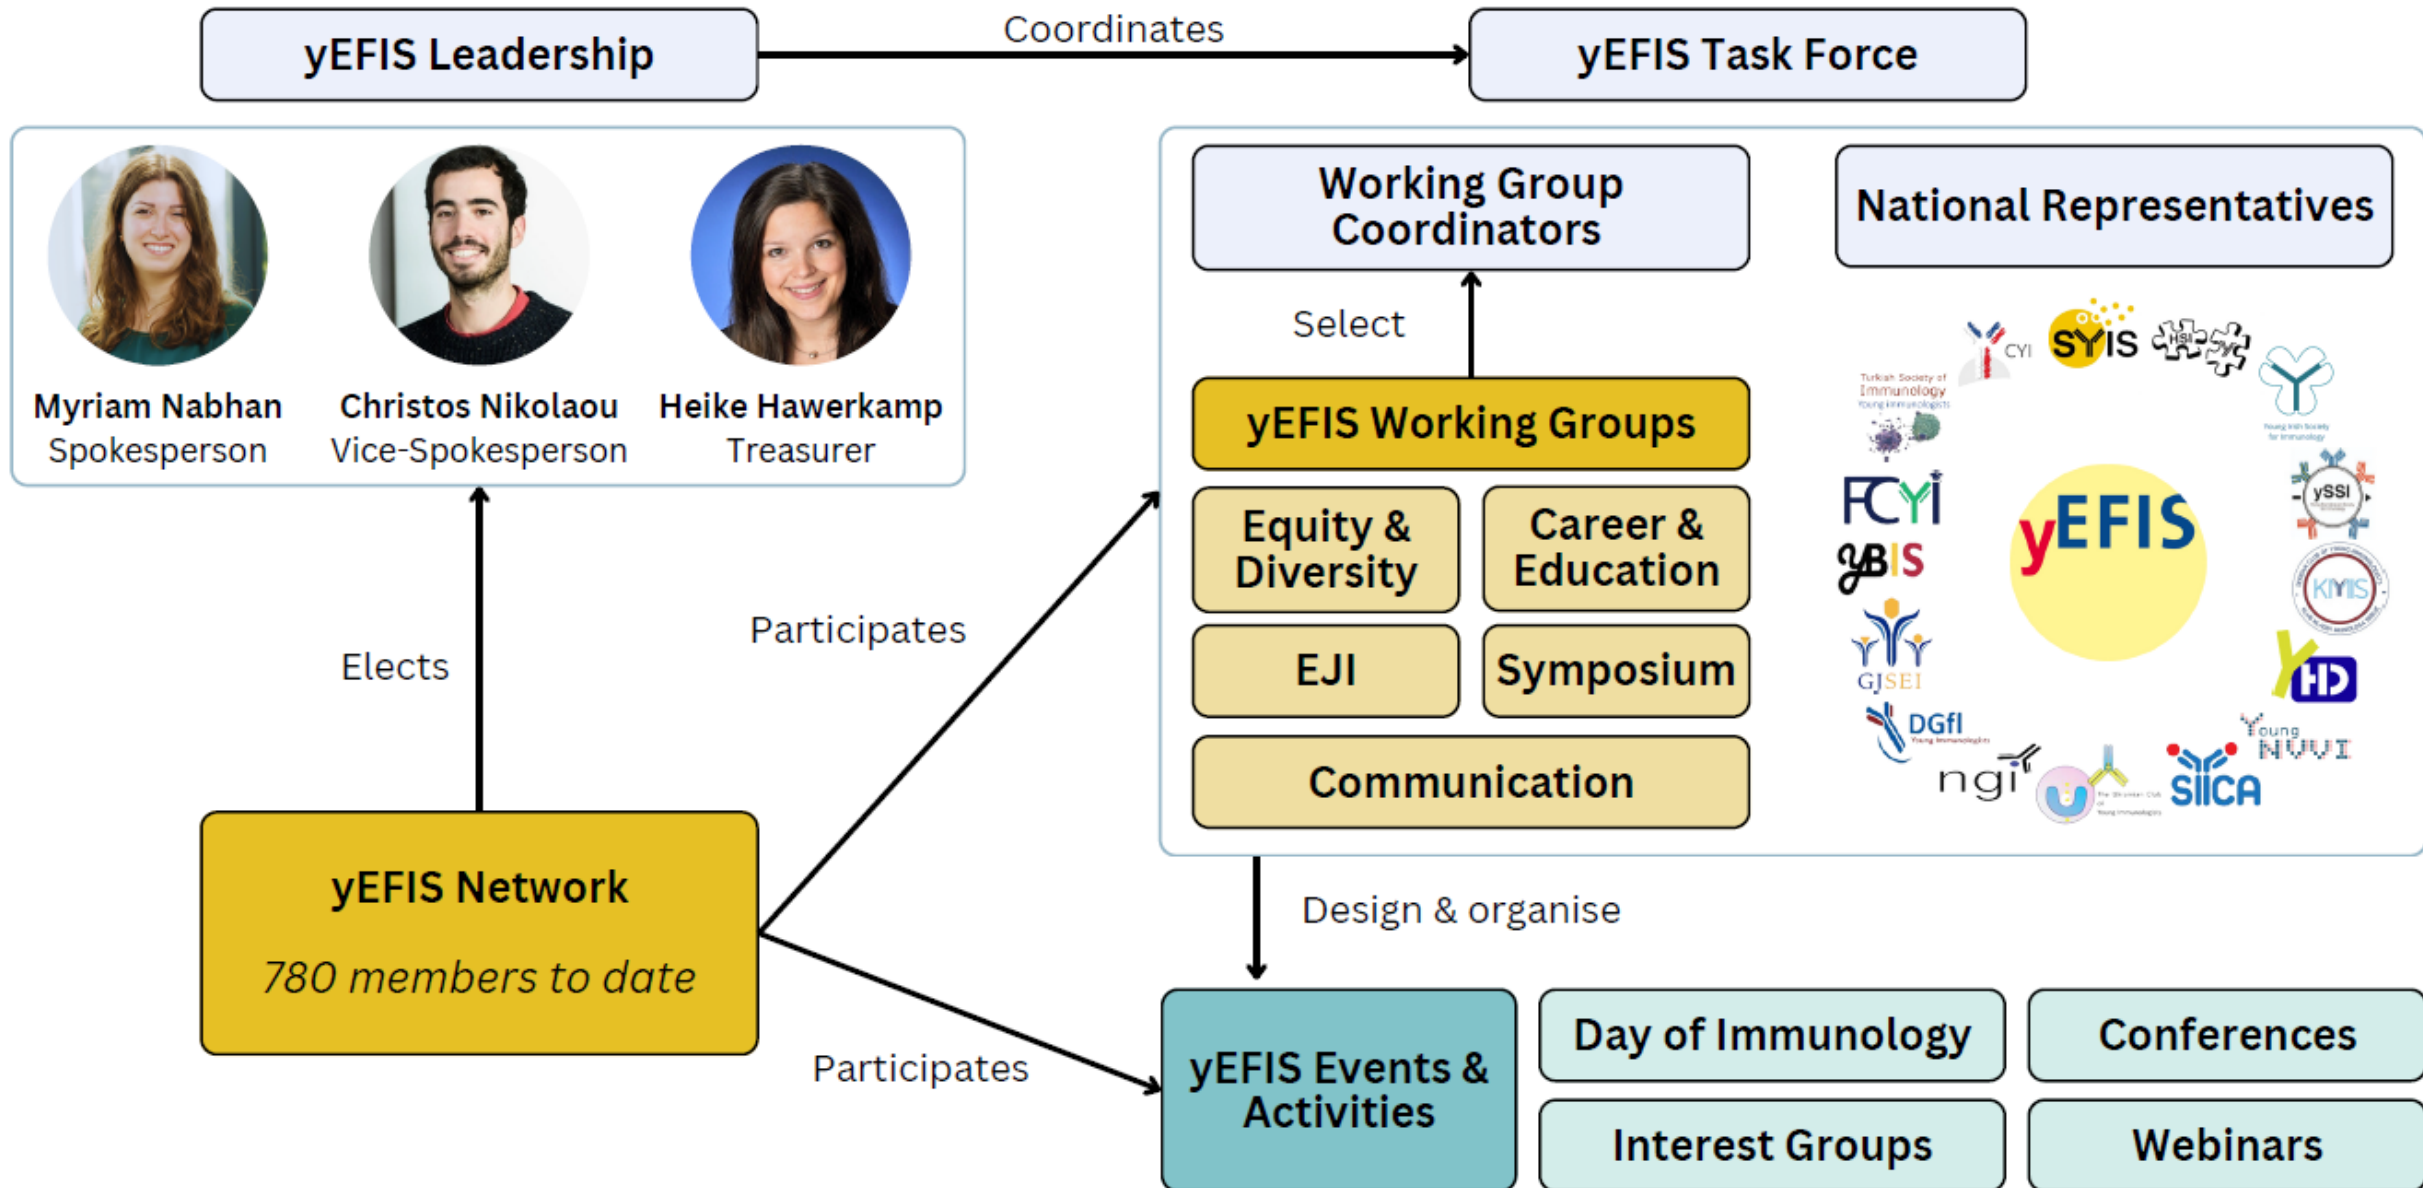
yEFIS Leadership

Coordinates

yEFIS Task Force

Myriam Nabhan
Spokesperson

Christos Nikolaou
Vice-Spokesperson

Heike Hawerkamp
Treasurer

Working Group Coordinators

National Representatives

Select

yEFIS Working Groups

Equity & Diversity

Career & Education

EJI

Symposium

Communication

CYI

SYIS

Turkish Society of Immunology Young Immunologists

FCYI

YBIS

GJSEI

DGfI

ngi

SIICA

Young NVVI

HD

KIYIS

ySSI

yEFIS

Elects

Participates

yEFIS Network

780 members to date

Design & organise

Participates

yEFIS Events & Activities

Day of Immunology

Conferences

Interest Groups

Webinars